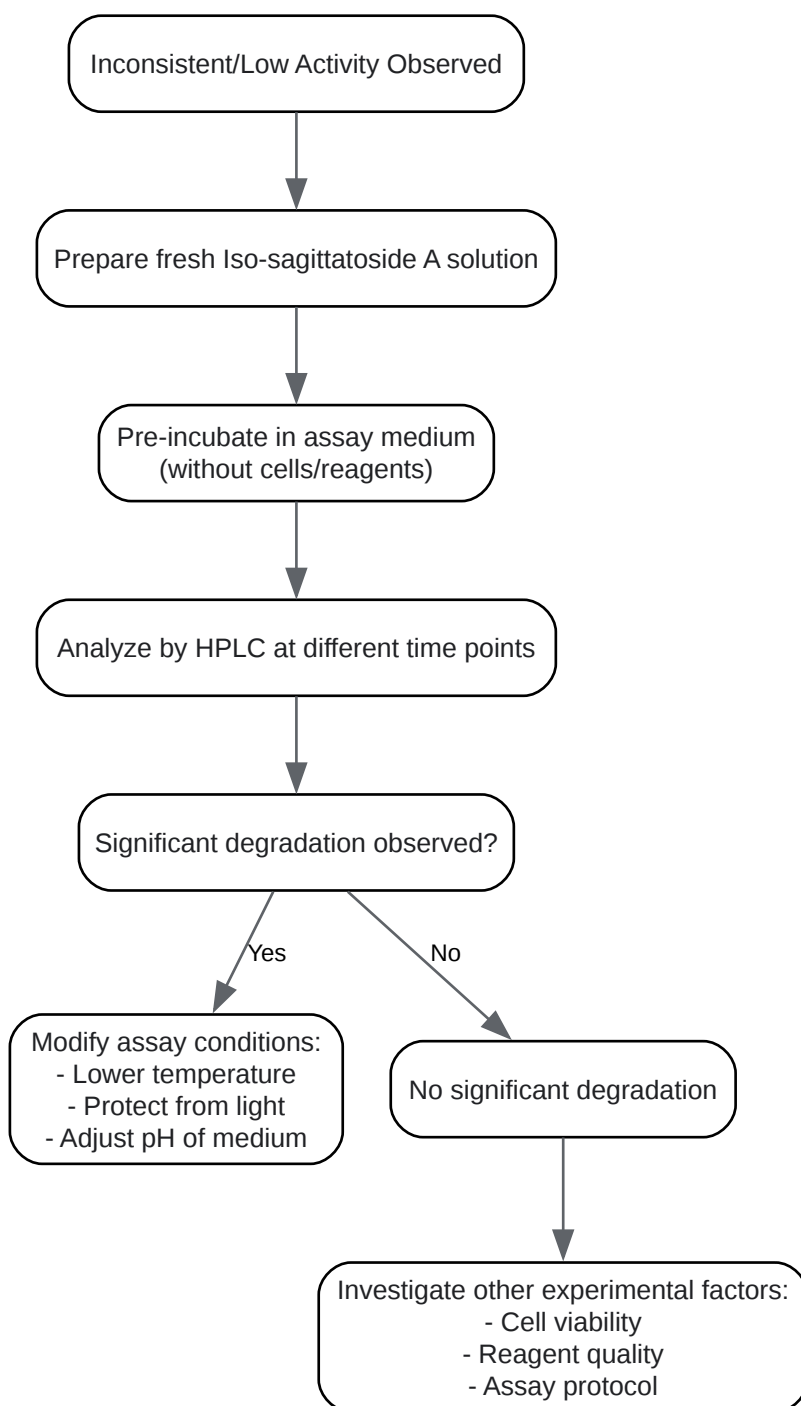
Inconsistent/Low Activity Observed

Prepare fresh Iso-sagittatoside A solution

Pre-incubate in assay medium
(without cells/reagents)

Analyze by HPLC at different time points

Significant degradation observed?

Yes

No

Modify assay conditions:
- Lower temperature
- Protect from light
- Adjust pH of medium

No significant degradation

Investigate other experimental factors:
- Cell viability
- Reagent quality
- Assay protocol